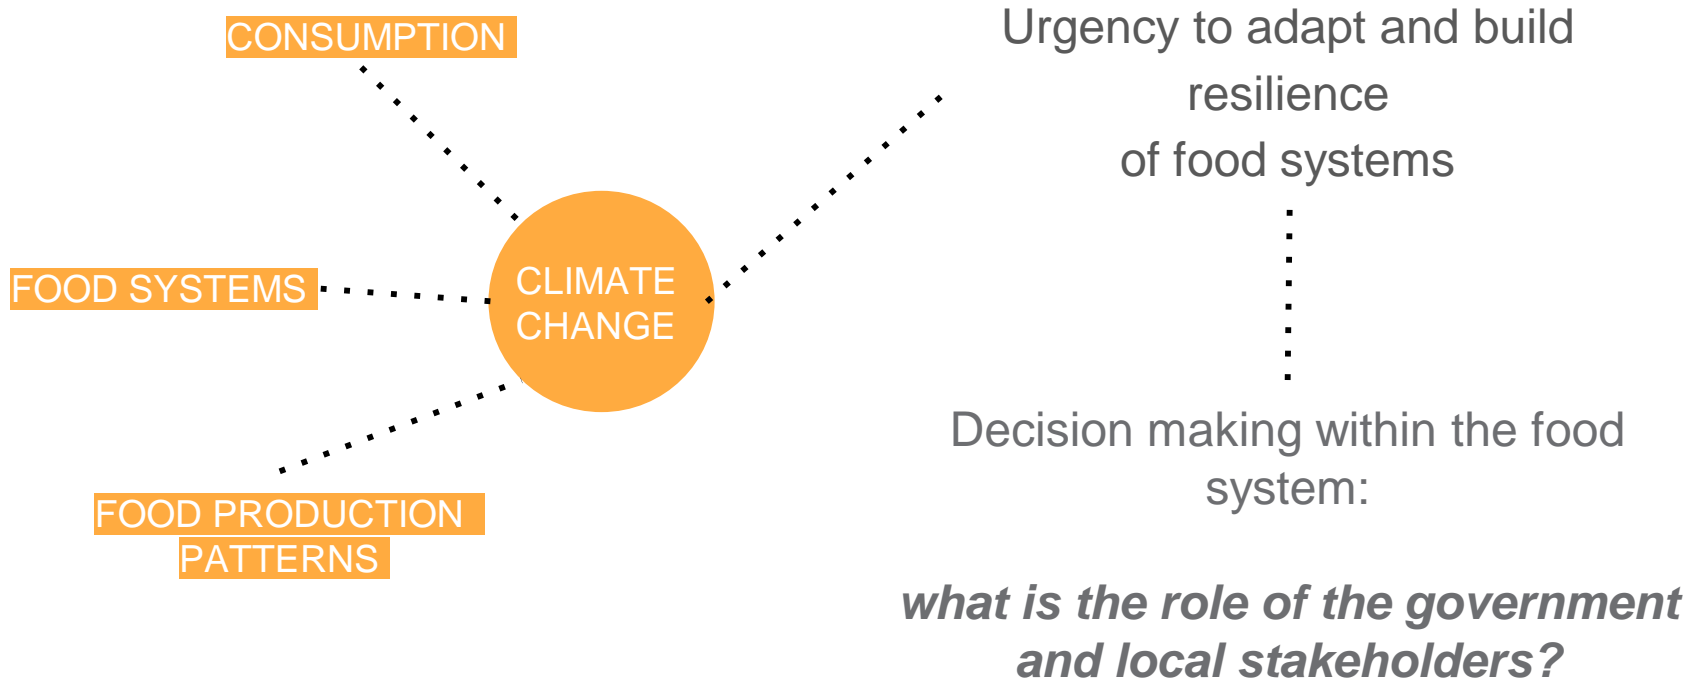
CONSUMPTION

FOOD SYSTEMS

CLIMATE CHANGE

FOOD PRODUCTION PATTERNS

Urgency to adapt and build resilience of food systems

Decision making within the food system:

*what is the role of the government and local stakeholders?*